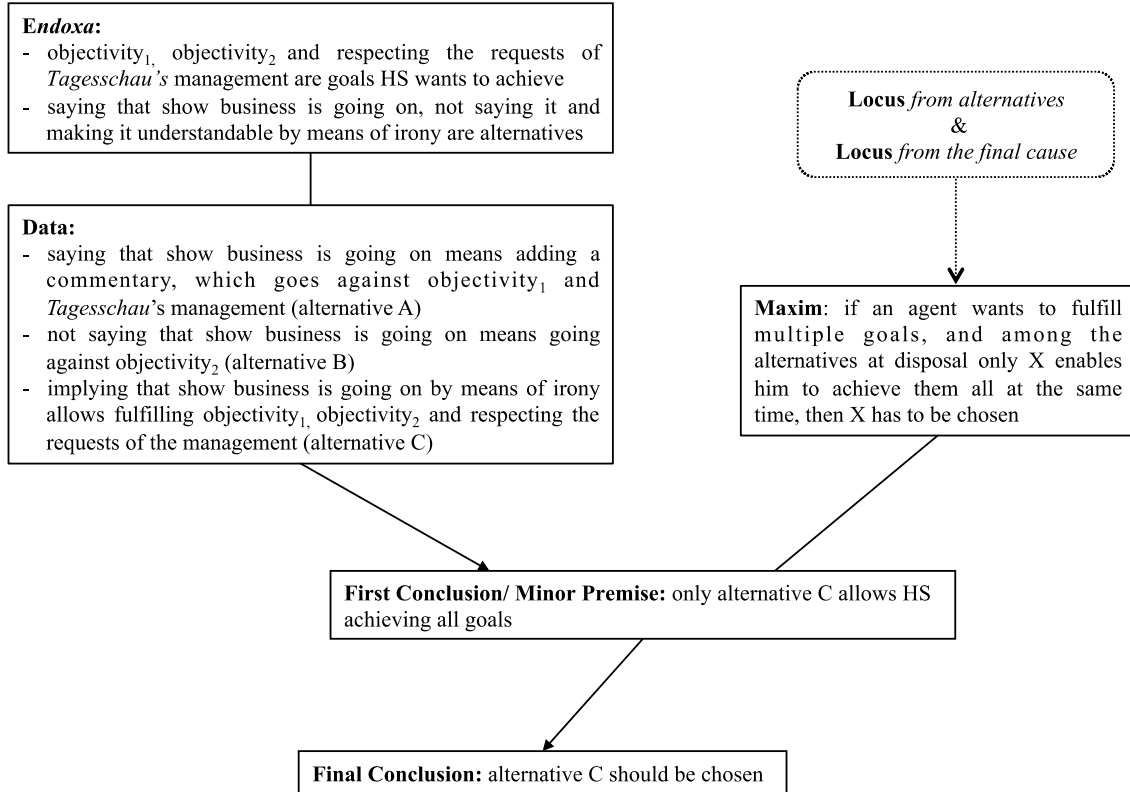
**Endoxa:**
- objectivity$_{1,}$ objectivity$_2$ and respecting the requests of *Tagesschau's* management are goals HS wants to achieve
- saying that show business is going on, not saying it and making it understandable by means of irony are alternatives

**Locus** *from alternatives* & **Locus** *from the final cause*

**Data:**
- saying that show business is going on means adding a commentary, which goes against objectivity$_1$ and *Tagesschau*'s management (alternative A)
- not saying that show business is going on means going against objectivity$_2$ (alternative B)
- implying that show business is going on by means of irony allows fulfilling objectivity$_{1,}$ objectivity$_2$ and respecting the requests of the management (alternative C)

**Maxim**: if an agent wants to fulfill multiple goals, and among the alternatives at disposal only X enables him to achieve them all at the same time, then X has to be chosen

**First Conclusion/ Minor Premise:** only alternative C allows HS achieving all goals

**Final Conclusion:** alternative C should be chosen